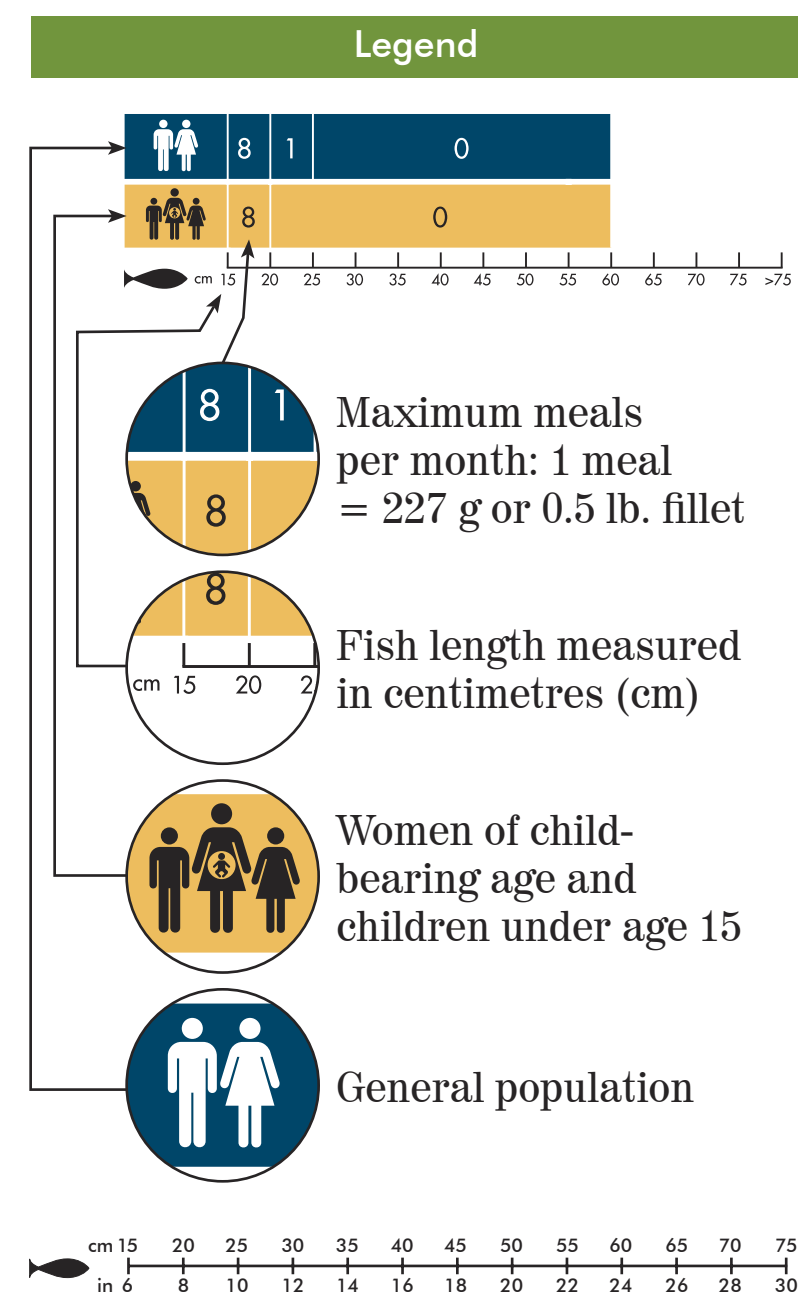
Legend

8 1 0

8 0

cm 15 20 25 30 35 40 45 50 55 60 65 70 75 >75

8 1

8

Maximum meals per month: 1 meal = 227 g or 0.5 lb. fillet

8

cm 15 20 2

Fish length measured in centimetres (cm)

Women of childbearing age and children under age 15

General population

cm 15 20 25 30 35 40 45 50 55 60 65 70 75
in 6 8 10 12 14 16 18 20 22 24 26 28 30